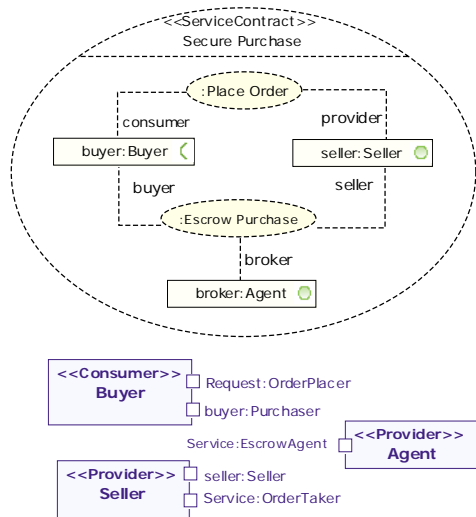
<<ServiceContract>>
Secure Purchase

:Place Order
consumer
provider
buyer:Buyer
seller:Seller
buyer
seller
:Escrow Purchase
broker
broker:Agent

<<Consumer>>
Buyer
Request:OrderPlacer
buyer:Purchaser

Service:EscrowAgent
<<Provider>>
Agent

<<Provider>>
Seller
seller:Seller
Service:OrderTaker